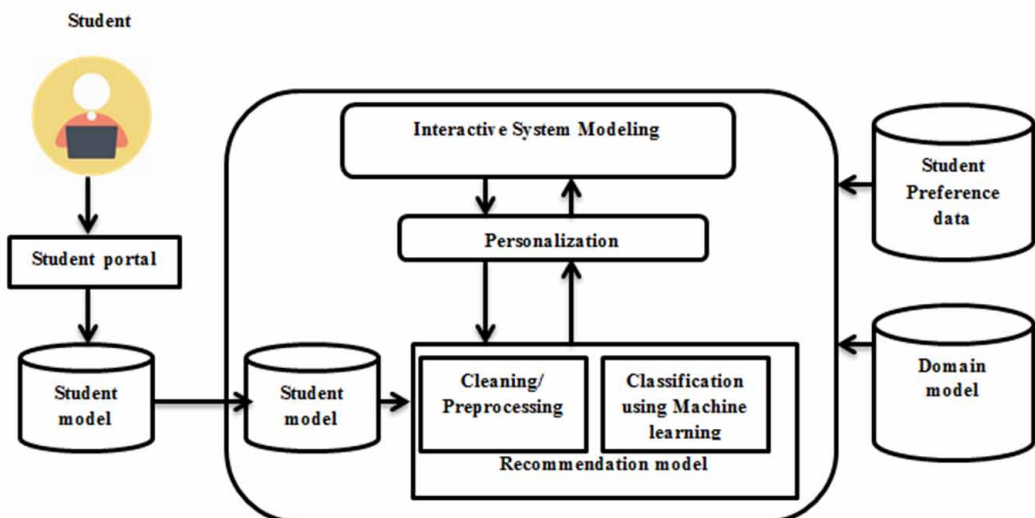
Student

Student portal

Student model

Interactive System Modeling

Personalization

Student model

Cleaning/ Preprocessing

Classification using Machine learning

Recommendation model

Student Preference data

Domain model